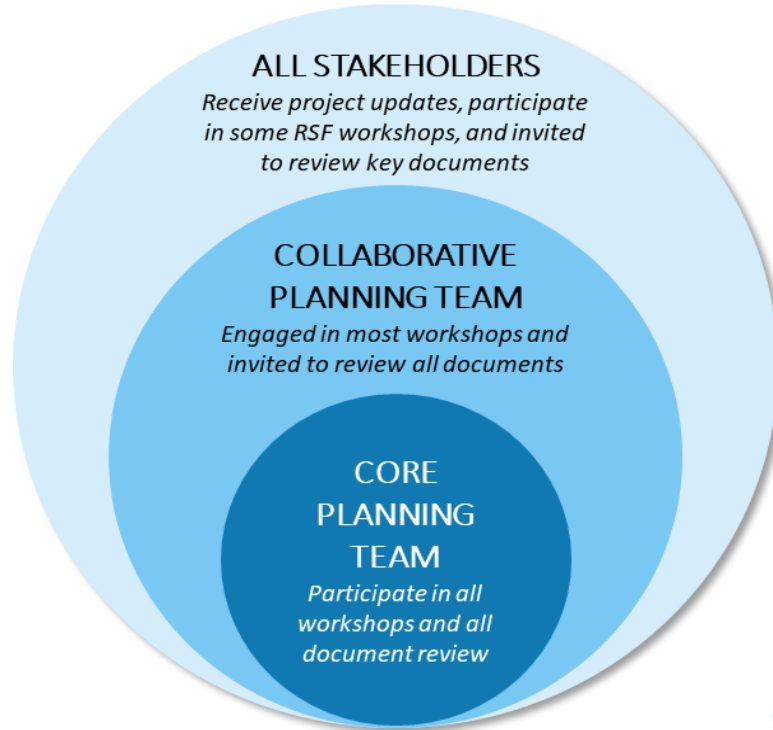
ALL STAKEHOLDERS

Receive project updates, participate in some RSF workshops, and invited to review key documents

COLLABORATIVE PLANNING TEAM

Engaged in most workshops and invited to review all documents

CORE PLANNING TEAM

Participate in all workshops and all document review